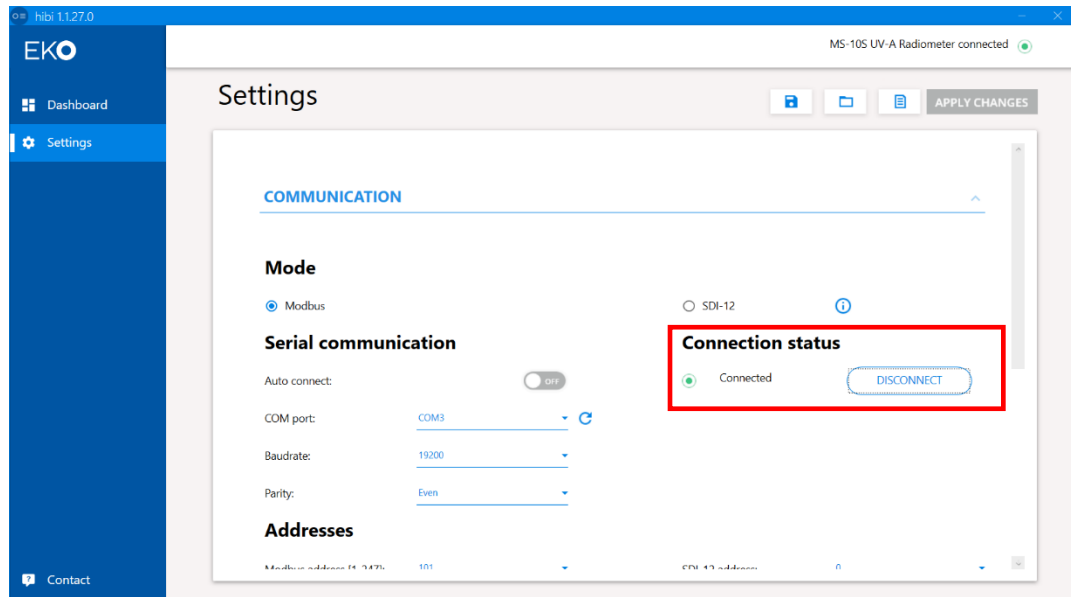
hibi 1.1.27.0

EKO

Dashboard

Settings

Contact

MS-10S UV-A Radiometer connected

Settings

APPLY CHANGES

COMMUNICATION

Mode

Modbus

SDI-12

Serial communication

Auto connect:

OFF

COM port:

COM3

Baudrate:

19200

Parity:

Even

Connection status

Connected

DISCONNECT

Addresses

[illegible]

101

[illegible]

0